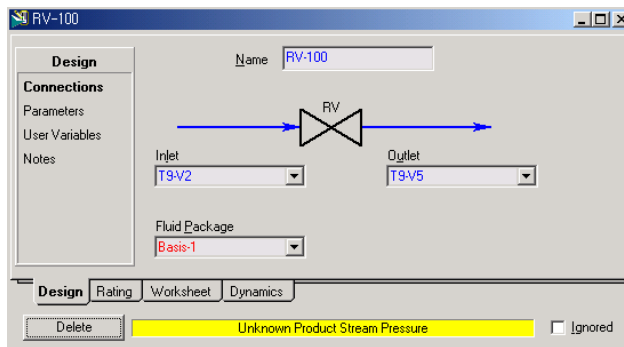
RV-100

Design
Connections
Parameters
User Variables
Notes

Name RV-100

RV

Inlet
T9-V2

Outlet
T9-V5

Fluid Package
Basis-1

Design | Rating | Worksheet | Dynamics

Delete
Unknown Product Stream Pressure
Ignored